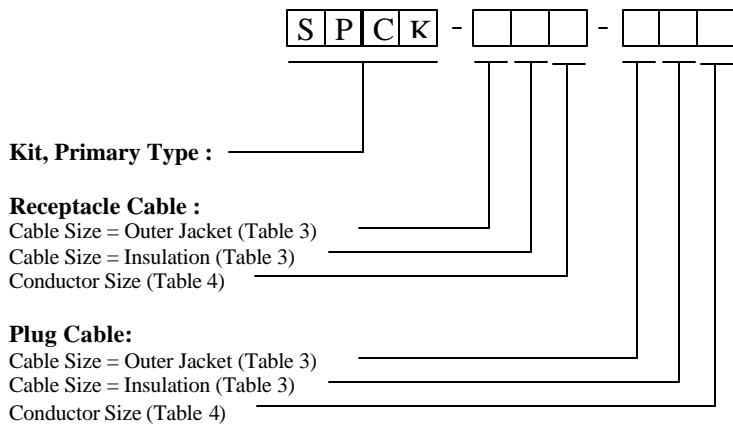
| S | P | C | K |

- - -

Kit, Primary Type :

Receptacle Cable :
Cable Size = Outer Jacket (Table 3)
Cable Size = Insulation (Table 3)
Conductor Size (Table 4)

Plug Cable:
Cable Size = Outer Jacket (Table 3)
Cable Size = Insulation (Table 3)
Conductor Size (Table 4)